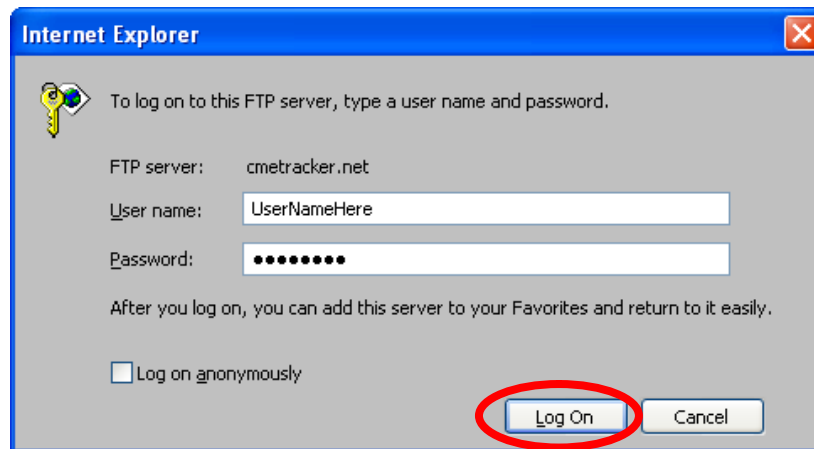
Internet Explorer

To log on to this FTP server, type a user name and password.

FTP server: cmetracker.net

User name: UserNameHere

Password: ●●●●●●●●

After you log on, you can add this server to your Favorites and return to it easily.

Log on anonymously

Log On

Cancel